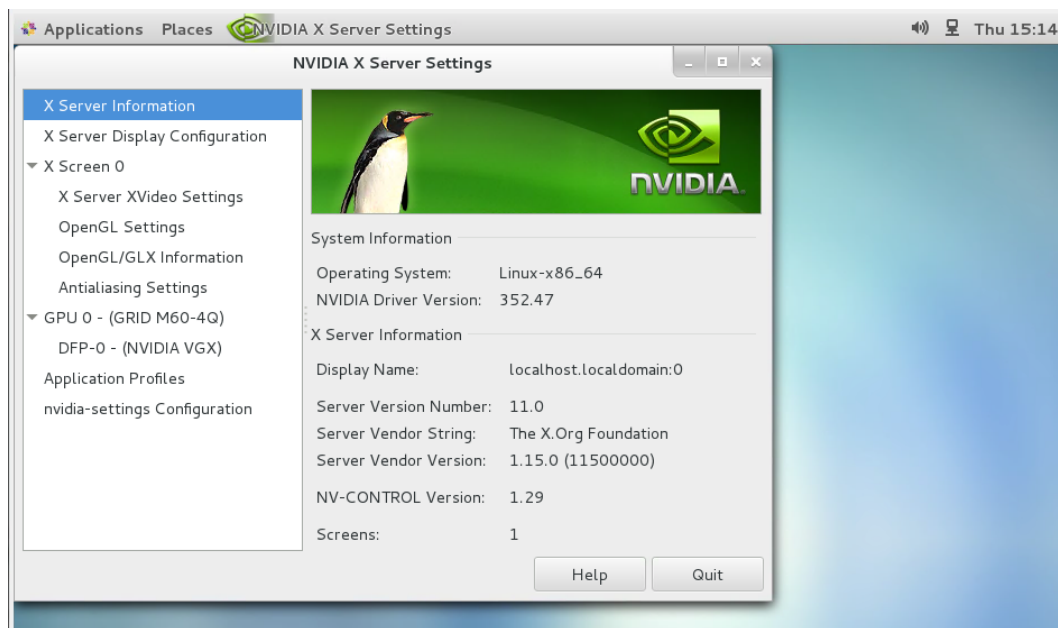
Applications Places NVIDIA X Server Settings
Thu 15:14

NVIDIA X Server Settings

X Server Information
X Server Display Configuration
X Screen 0
X Server XVideo Settings
OpenGL Settings
OpenGL/GLX Information
Antialiasing Settings
GPU 0 - (GRID M60-4Q)
DFP-0 - (NVIDIA VGX)
Application Profiles
nvidia-settings Configuration

NVIDIA

System Information

| | |
|---|---|
| Operating System: | Linux-x86_64 |
| NVIDIA Driver Version: | 352.47 |

X Server Information

| | |
|---|---|
| Display Name: | localhost.localdomain:0 |
| Server Version Number: | 11.0 |
| Server Vendor String: | The X.Org Foundation |
| Server Vendor Version: | 1.15.0 (11500000) |
| NV-CONTROL Version: | 1.29 |
| Screens: | 1 |

Help
Quit